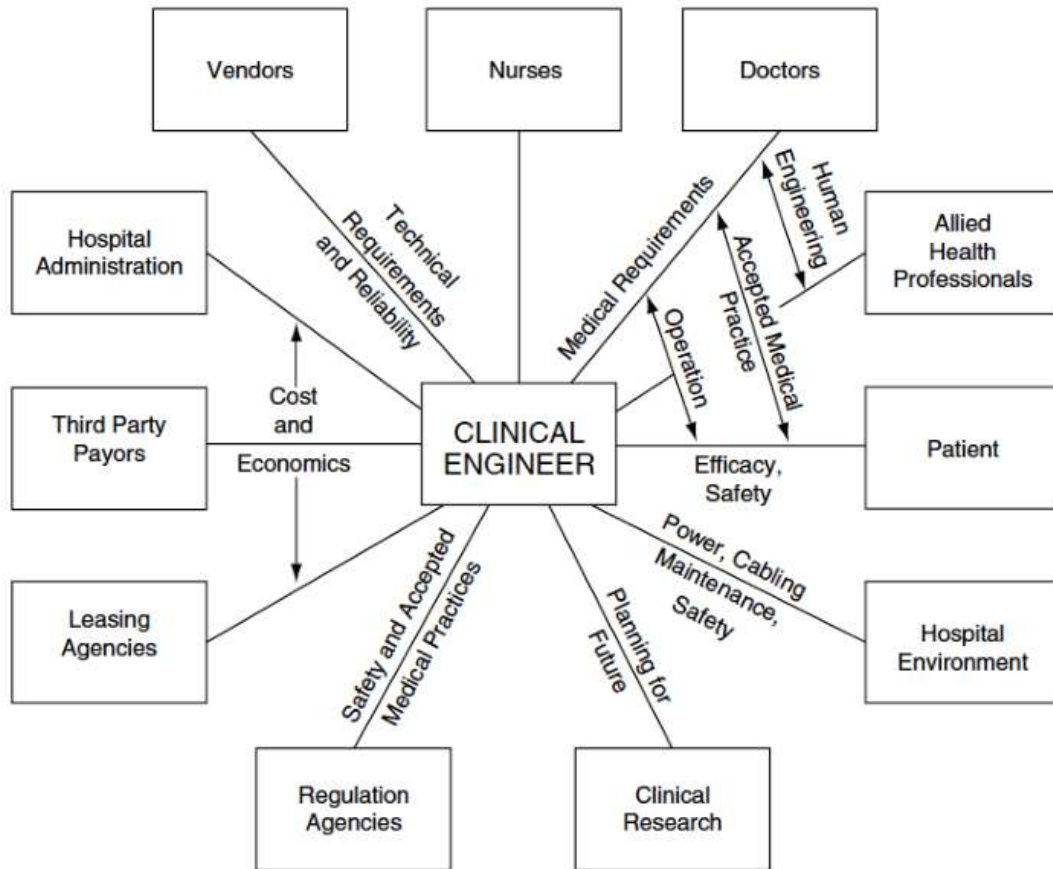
Vendors

Nurses

Doctors

Hospital Administration

Technical Requirements and Reliability

Medical Requirements

Human Engineering

Allied Health Professionals

Accepted Medical Practice

Operation

Cost and Economics

Third Party Payors

CLINICAL ENGINEER

Efficacy, Safety

Patient

Power, Cabling Maintenance, Safety

Leasing Agencies

Safety and Accepted Medical Practices

Planning for Future

Hospital Environment

Regulation Agencies

Clinical Research